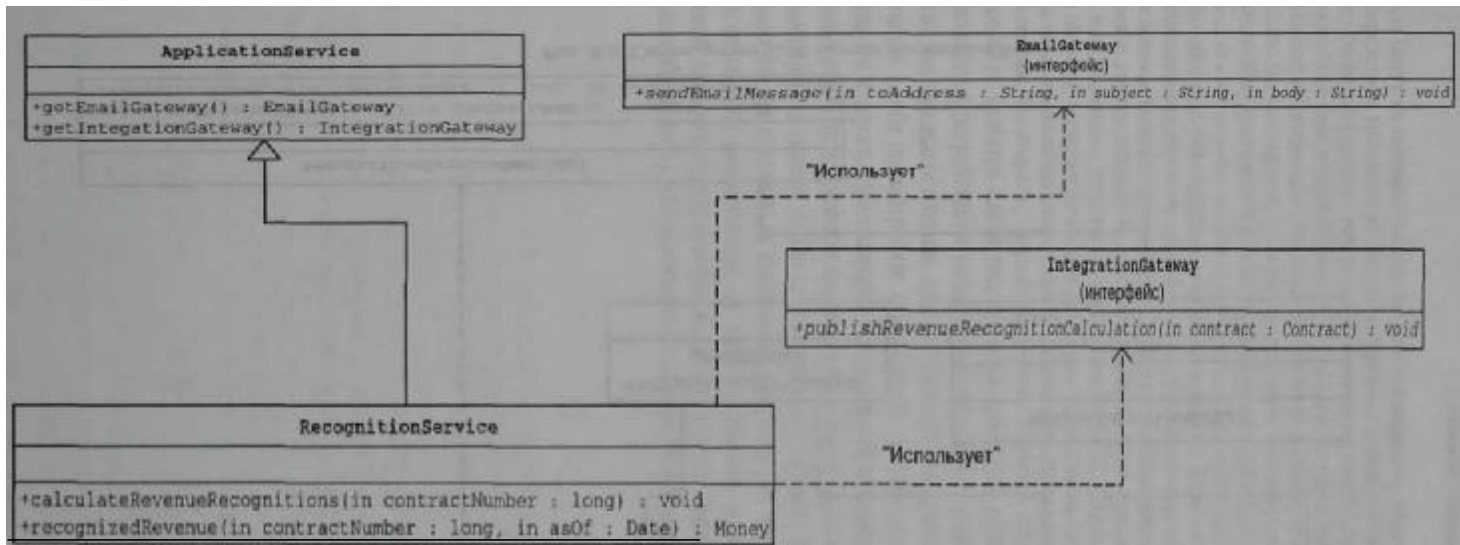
ApplicationService

+getEmailGateway() : EmailGateway
+getIntegationGateway() : IntegrationGateway

EmailGateway
(интерфейс)

+sendEmailMessage(in toAddress : String, in subject : String, in body : String) : void

"Использует"

IntegrationGateway
(интерфейс)

+publishRevenueRecognitionCalculation(in contract : Contract) : void

RecognitionService

+calculateRevenueRecognitions(in contractNumber : long) : void
+recognizedRevenue(in contractNumber : long, in asOf : Date) : Money

"Использует"